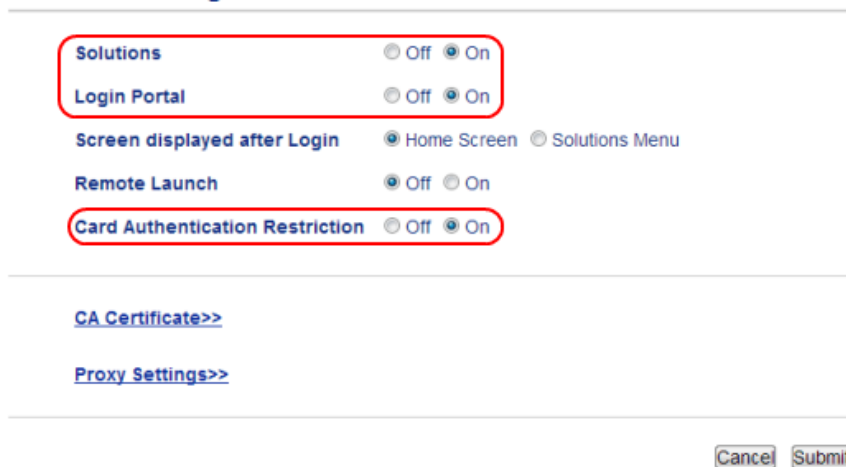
Solutions Off On

Login Portal Off On

Screen displayed after Login Home Screen Solutions Menu

Remote Launch Off On

Card Authentication Restriction Off On

CA Certificate>>

Proxy Settings>>

Cancel Submi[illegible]